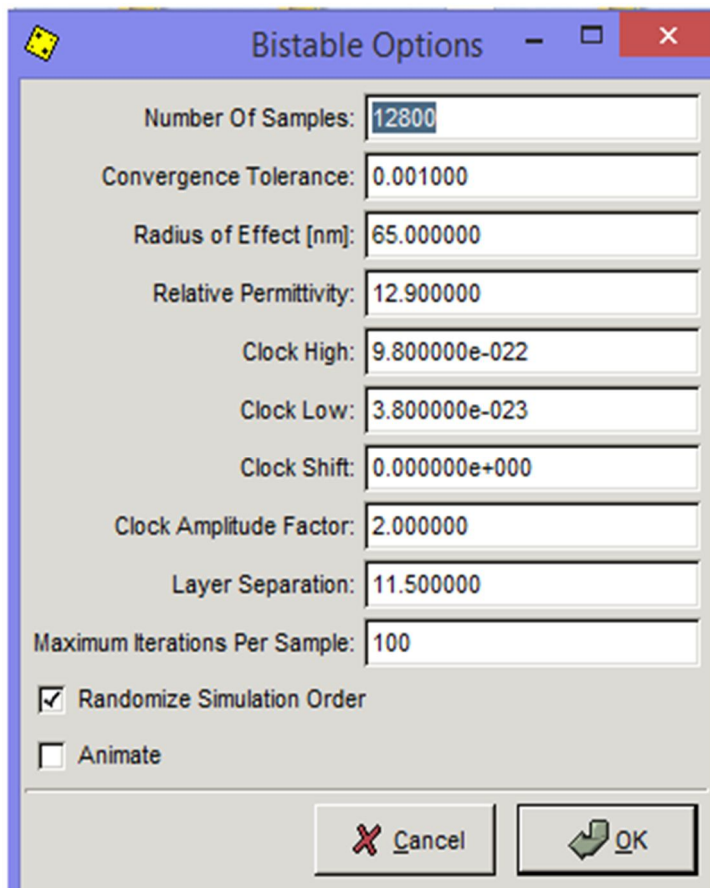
Bistable Options

Number Of Samples: 12800

Convergence Tolerance: 0.001000

Radius of Effect [nm]: 65.000000

Relative Permittivity: 12.900000

Clock High: 9.800000e-022

Clock Low: 3.800000e-023

Clock Shift: 0.000000e+000

Clock Amplitude Factor: 2.000000

Layer Separation: 11.500000

Maximum Iterations Per Sample: 100

☑ Randomize Simulation Order

☐ Animate

Cancel

OK